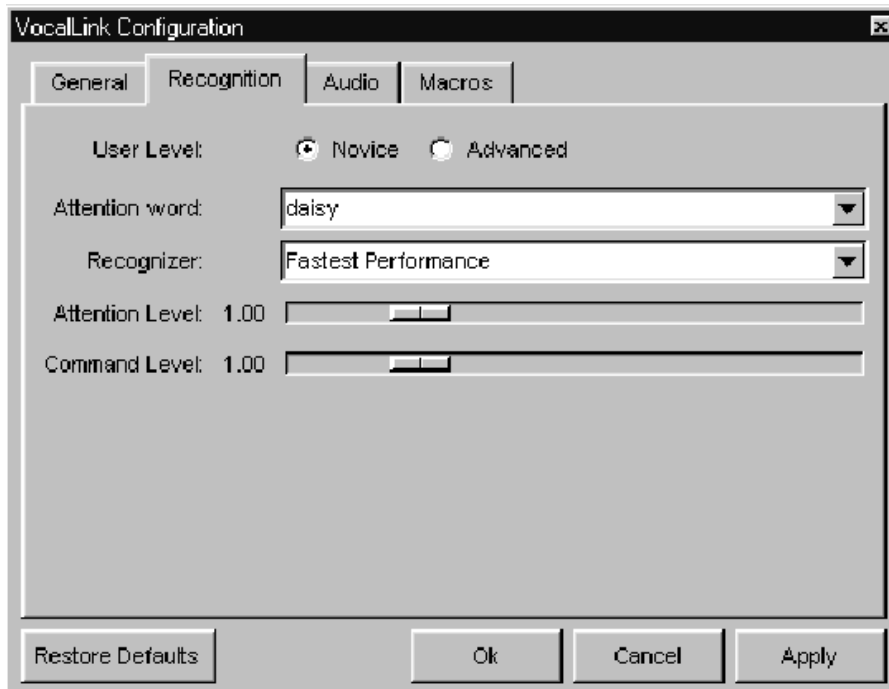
VocalLink Configuration

General | Recognition | Audio | Macros

User Level: Novice Advanced

Attention word: daisy

Recognizer: Fastest Performance

Attention Level: 1.00

Command Level: 1.00

Restore Defaults | Ok | Cancel | Apply